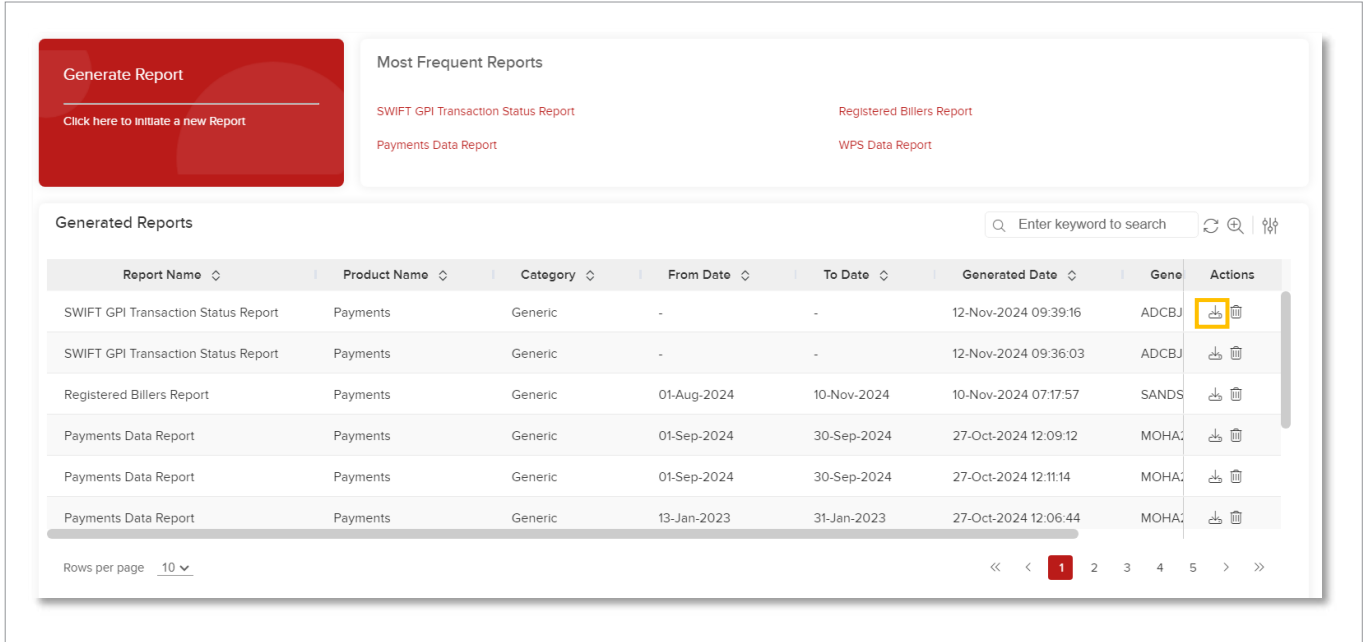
Generate Report

Click here to initiate a new Report

Most Frequent Reports

SWIFT GPI Transaction Status Report

Registered Billers Report

Payments Data Report

WPS Data Report

Generated Reports

Enter keyword to search

| Report Name | Product Name | Category | From Date | To Date | Generated Date | Gene | Actions |
|---|---|---|---|---|---|---|---|
| SWIFT GPI Transaction Status Report | Payments | Generic | - | - | 12-Nov-2024 09:39:16 | ADCBJ | |
| SWIFT GPI Transaction Status Report | Payments | Generic | - | - | 12-Nov-2024 09:36:03 | ADCBJ | |
| Registered Billers Report | Payments | Generic | 01-Aug-2024 | 10-Nov-2024 | 10-Nov-2024 07:17:57 | SANDS | |
| Payments Data Report | Payments | Generic | 01-Sep-2024 | 30-Sep-2024 | 27-Oct-2024 12:09:12 | MOHA | |
| Payments Data Report | Payments | Generic | 01-Sep-2024 | 30-Sep-2024 | 27-Oct-2024 12:11:14 | MOHA | |
| Payments Data Report | Payments | Generic | 13-Jan-2023 | 31-Jan-2023 | 27-Oct-2024 12:06:44 | MOHA | |

Rows per page 10

« ‹ 1 2 3 4 5 › »